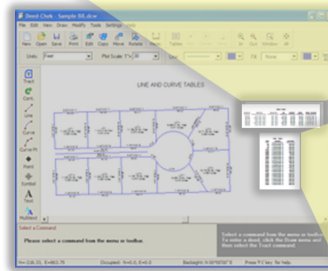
Deed Clerk - Sample 03.dcw

File View Draw Modify Tools Settings Help

New Open Save Print Edit Copy Move Rotate

Units: Feet Plot Scale: 1" = 30

LINE AND CURVE TABLES

Tract

Circle

Line

Curve

Curve Pt

Point

Symbol

Text

Select a Command

Please select a command from the menu or toolbar.

Select a command from the menu or toolbar. To enter a deed, click the Draw menu and then select the Tract command.

Press F1 key for help.